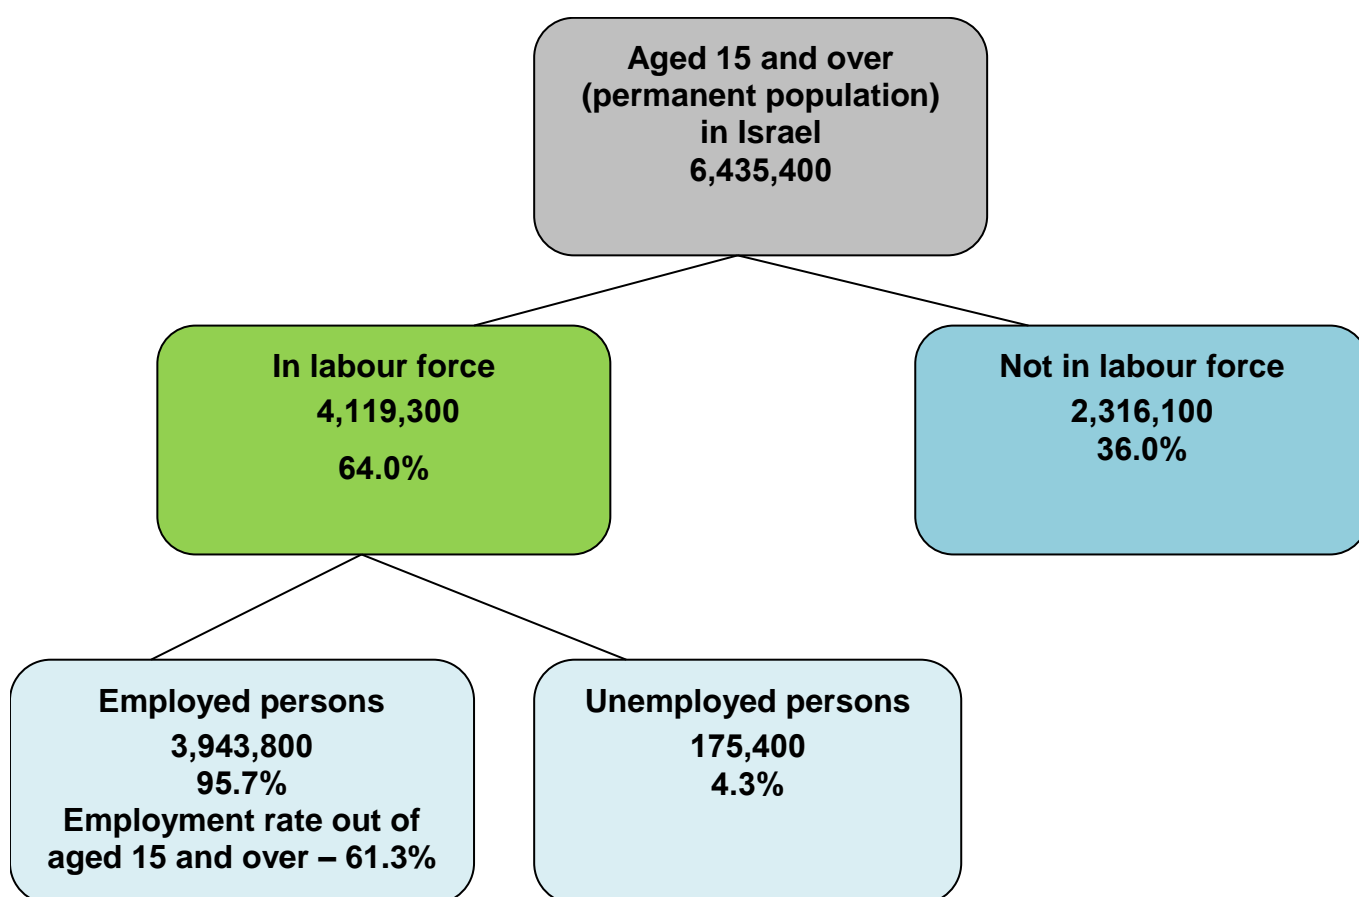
Aged 15 and over
(permanent population)
in Israel
6,435,400

In labour force
4,119,300
64.0%

Not in labour force
2,316,100
36.0%

Employed persons
3,943,800
95.7%
Employment rate out of aged 15 and over – 61.3%

Unemployed persons
175,400
4.3%